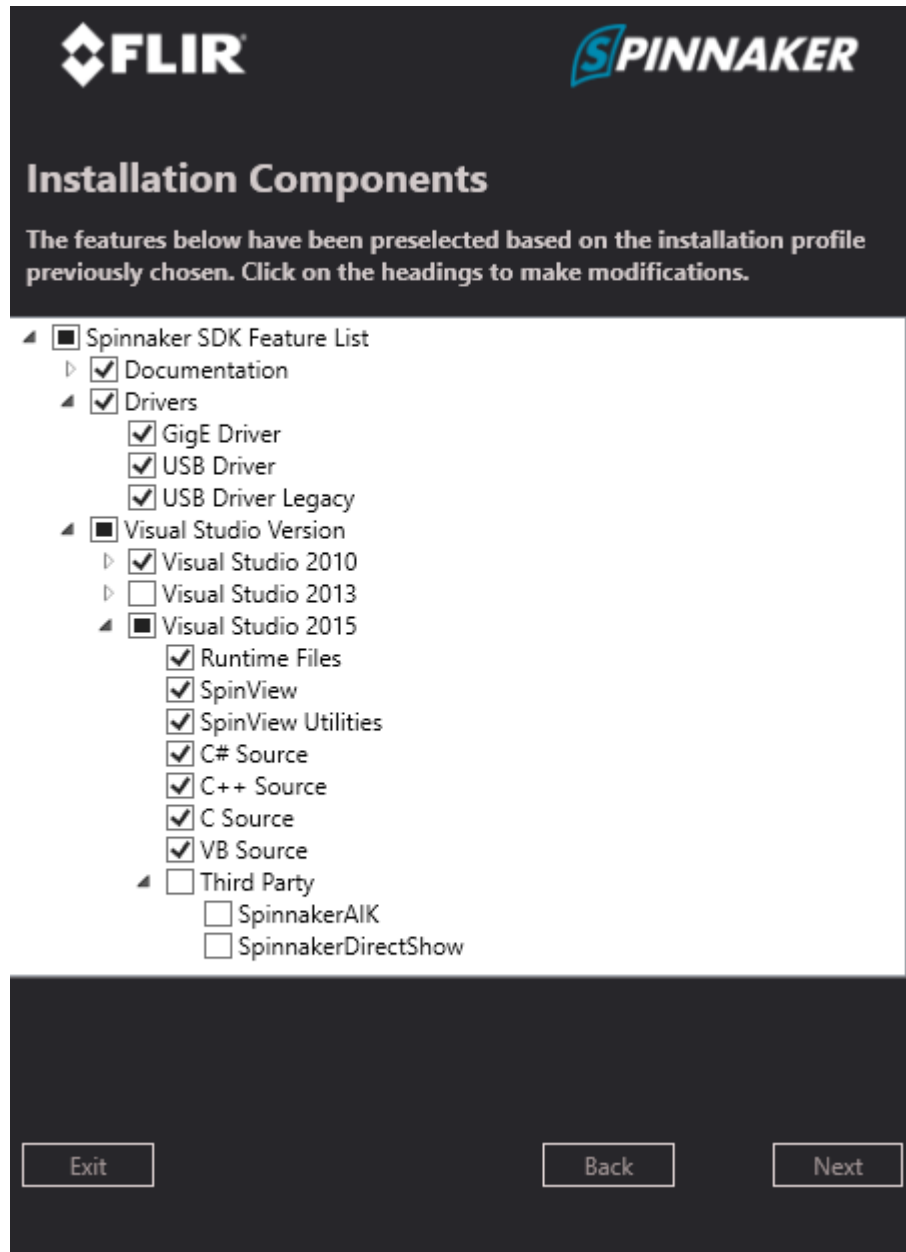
FLIR

SPINNAKER

Installation Components

The features below have been preselected based on the installation profile previously chosen. Click on the headings to make modifications.

Spinnaker SDK Feature List
Documentation
Drivers
GigE Driver
USB Driver
USB Driver Legacy
Visual Studio Version
Visual Studio 2010
Visual Studio 2013
Visual Studio 2015
Runtime Files
SpinView
SpinView Utilities
C# Source
C++ Source
C Source
VB Source
Third Party
SpinnakerAIK
SpinnakerDirectShow

Exit

Back

Next